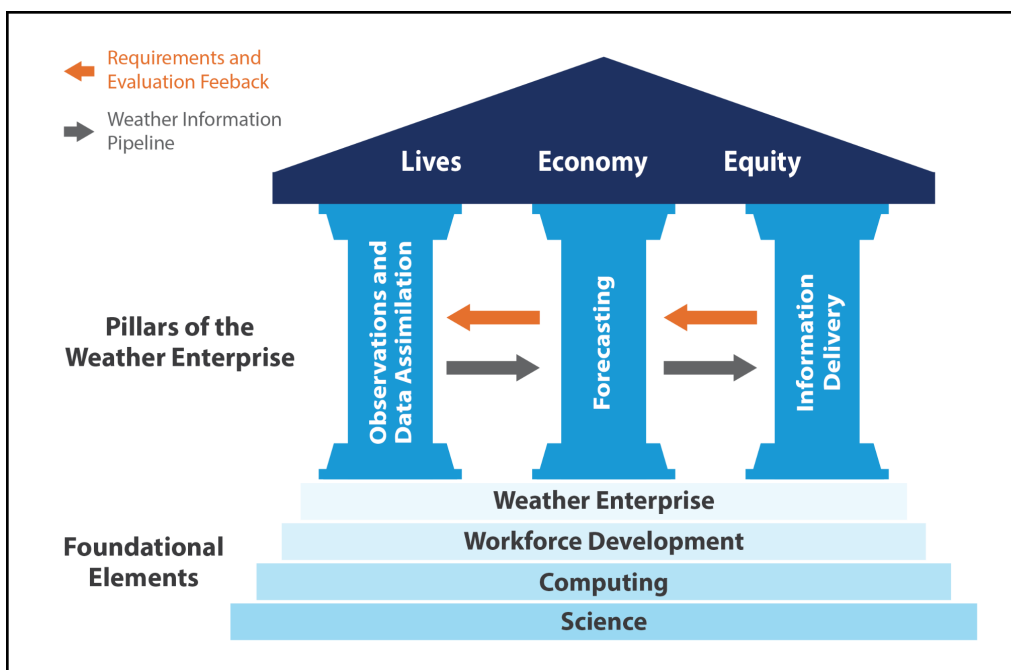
Requirements and Evaluation Feeback

Weather Information Pipeline

Lives Economy Equity

Pillars of the Weather Enterprise

Observations and Data Assimilation

Forecasting

Information Delivery

Weather Enterprise

Foundational Elements

Workforce Development

Computing

Science